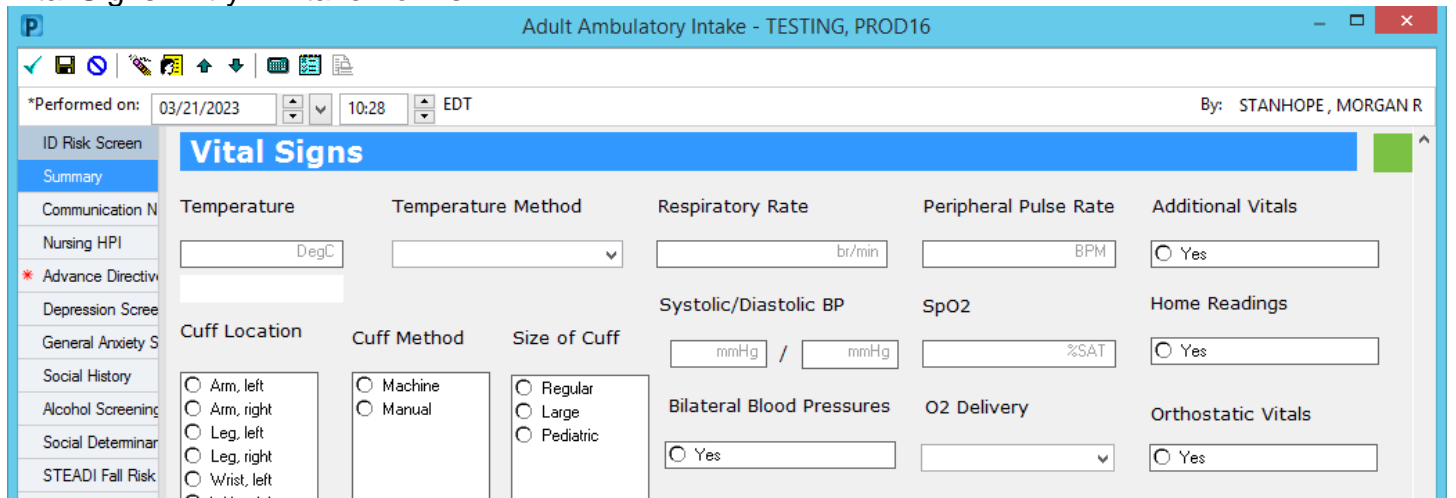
Adult Ambulatory Intake - TESTING, PROD16

*Performed on: 03/21/2023 10:28 EDT By: STANHOPE , MORGAN R

ID Risk Screen
Summary
Communication N
Nursing HPI
Advance Directive
Depression Scree
General Anxiety S
Social History
Alcohol Screening
Social Determinar
STEADI Fall Risk

Vital Signs

Temperature
DegC

Temperature Method

Respiratory Rate
br/min

Peripheral Pulse Rate
BPM

Additional Vitals
Yes

Systolic/Diastolic BP
mmHg / mmHg

SpO2
%SAT

Home Readings
Yes

Cuff Location
Arm, left
Arm, right
Leg, left
Leg, right
Wrist, left

Cuff Method
Machine
Manual

Size of Cuff
Regular
Large
Pediatric

Bilateral Blood Pressures
Yes

O2 Delivery

Orthostatic Vitals
Yes